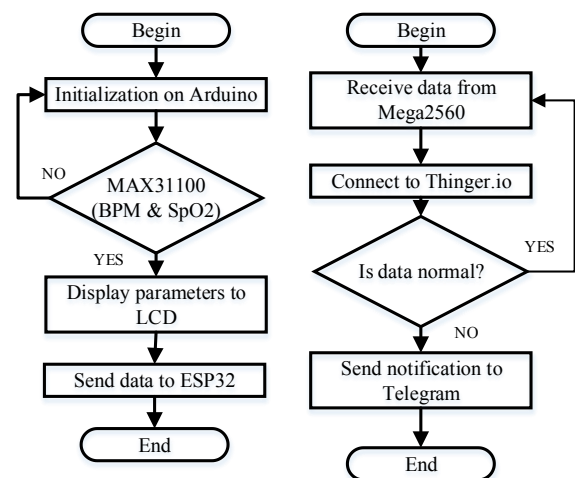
Begin

Initialization on Arduino

NO

MAX31100 (BPM & SpO2)

YES

Display parameters to LCD

Send data to ESP32

End

Begin

Receive data from Mega2560

Connect to Thinger.io

YES

Is data normal?

NO

Send notification to Telegram

End